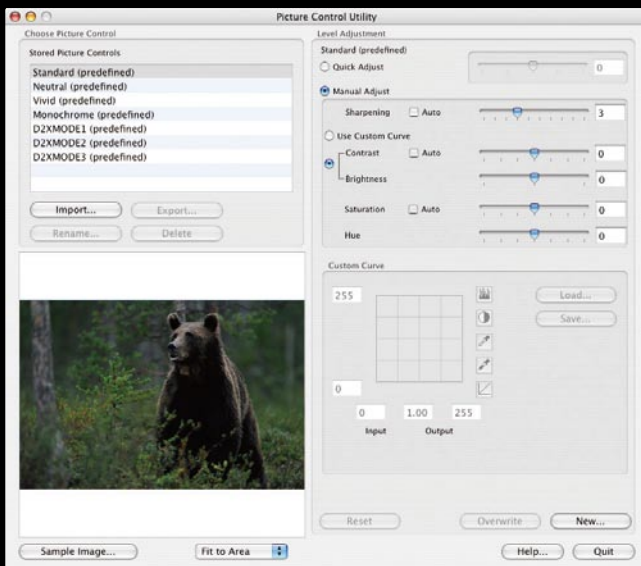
Picture Control Utility

Choose Picture Control

Stored Picture Controls

Standard (predefined)
Neutral (predefined)
Vivid (predefined)
Monochrome (predefined)
D2XMODE1 (predefined)
D2XMODE2 (predefined)
D2XMODE3 (predefined)

Import...
Export...
Rename...
Delete

Level Adjustment

Standard (predefined)

Quick Adjust
0

Manual Adjust

Sharpening
Auto
3

Use Custom Curve

Contrast
Auto
0

Brightness
0

Saturation
Auto
0

Hue
0

Custom Curve

255

Load...
Save...

0

0
1.00
255

Input
Output

Reset
Overwrite
New...

Sample Image...
Fit to Area
Help...
Quit